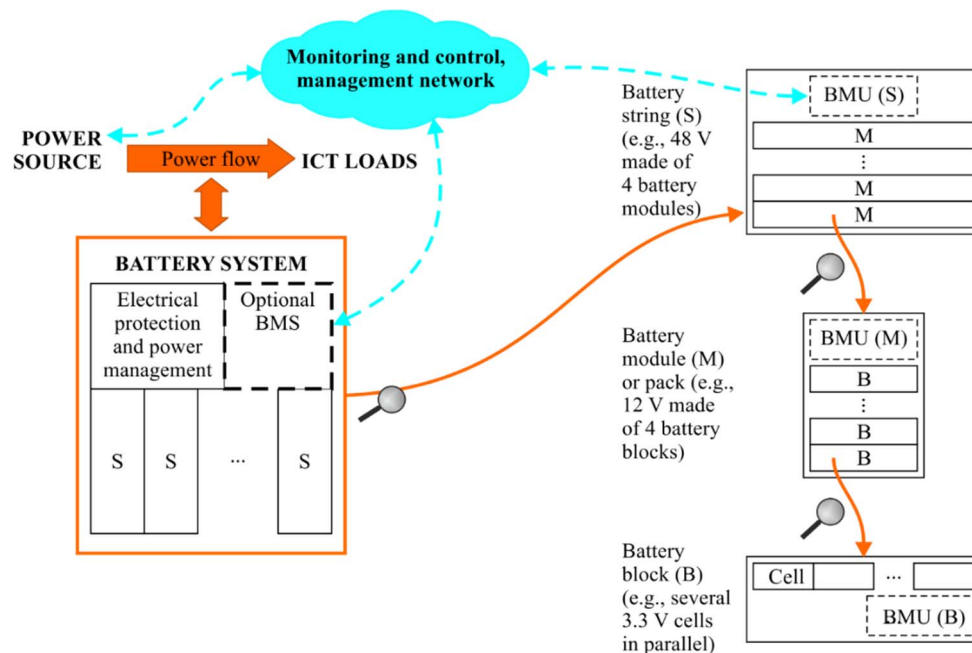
Monitoring and control, management network

POWER SOURCE

Power flow

ICT LOADS

BATTERY SYSTEM

Electrical protection and power management

Optional BMS

S

S

...

S

Battery string (S) (e.g., 48 V made of 4 battery modules)

BMU (S)

M

⋮

M

M

Battery module (M) or pack (e.g., 12 V made of 4 battery blocks)

BMU (M)

B

⋮

B

B

Battery block (B) (e.g., several 3.3 V cells in parallel)

Cell

...

BMU (B)